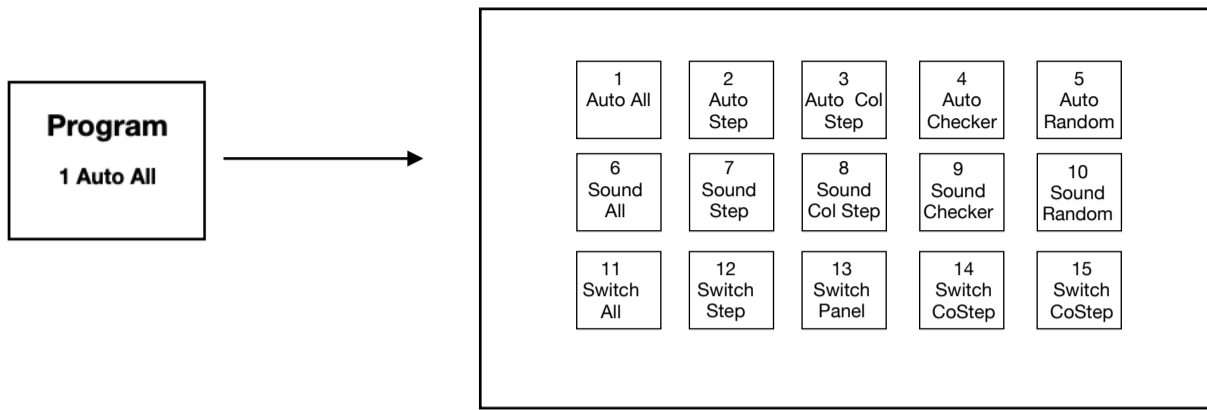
Program

1 Auto All

| 1 Auto All | 2 Auto Step | 3 Auto Col Step | 4 Auto Checker | 5 Auto Random |
|---|---|---|---|---|
| 6 Sound All | 7 Sound Step | 8 Sound Col Step | 9 Sound Checker | 10 Sound Random |
| 11 Switch All | 12 Switch Step | 13 Switch Panel | 14 Switch CoStep | 15 Switch CoStep |